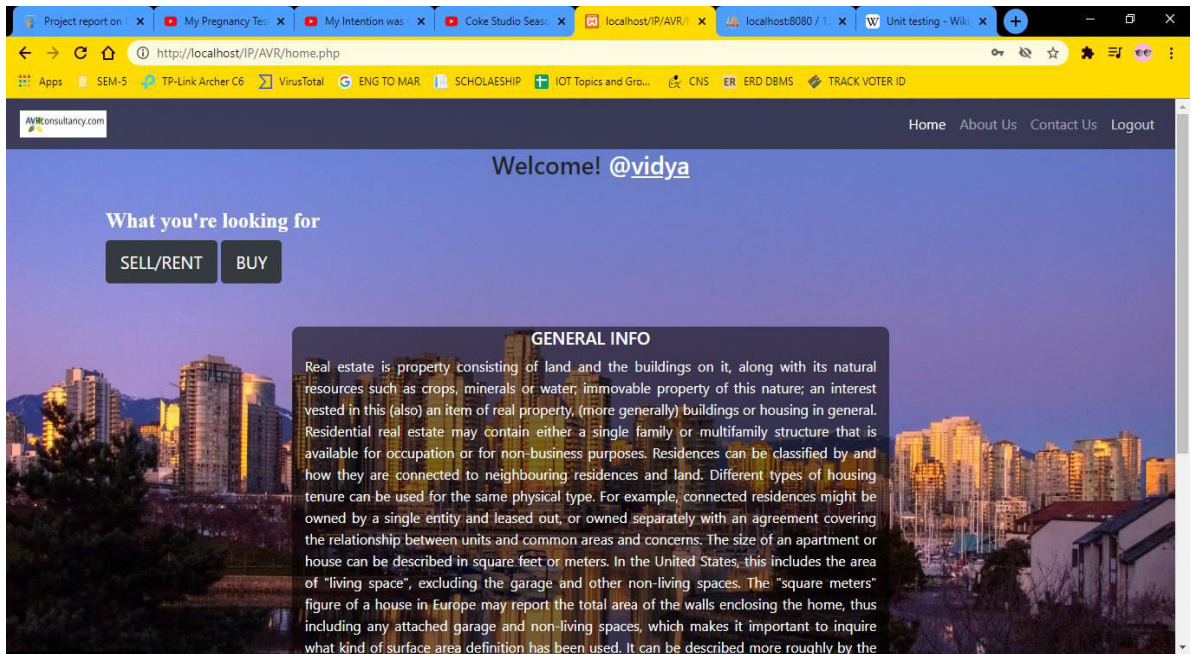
Project report on | My Pregnancy Tes | My Intention was | Coke Studio Seas | localhost/IP/AVR/ | localhost:8080 / 1 | Unit testing - Wiki

http://localhost/IP/AVR/home.php

Apps | SEM-5 | TP-Link Archer C6 | VirusTotal | ENG TO MAR | SCHOLAESHIP | IOT Topics and Gro... | CNS | ERD DBMS | TRACK VOTER ID

AVRconsultancy.com

Home About Us Contact Us Logout

Welcome! @vidya

What you're looking for

SELL/RENT BUY

GENERAL INFO

Real estate is property consisting of land and the buildings on it, along with its natural resources such as crops, minerals or water; immovable property of this nature; an interest vested in this (also) an item of real property, (more generally) buildings or housing in general. Residential real estate may contain either a single family or multifamily structure that is available for occupation or for non-business purposes. Residences can be classified by and how they are connected to neighbouring residences and land. Different types of housing tenure can be used for the same physical type. For example, connected residences might be owned by a single entity and leased out, or owned separately with an agreement covering the relationship between units and common areas and concerns. The size of an apartment or house can be described in square feet or meters. In the United States, this includes the area of "living space", excluding the garage and other non-living spaces. The "square meters" figure of a house in Europe may report the total area of the walls enclosing the home, thus including any attached garage and non-living spaces, which makes it important to inquire what kind of surface area definition has been used. It can be described more roughly by the